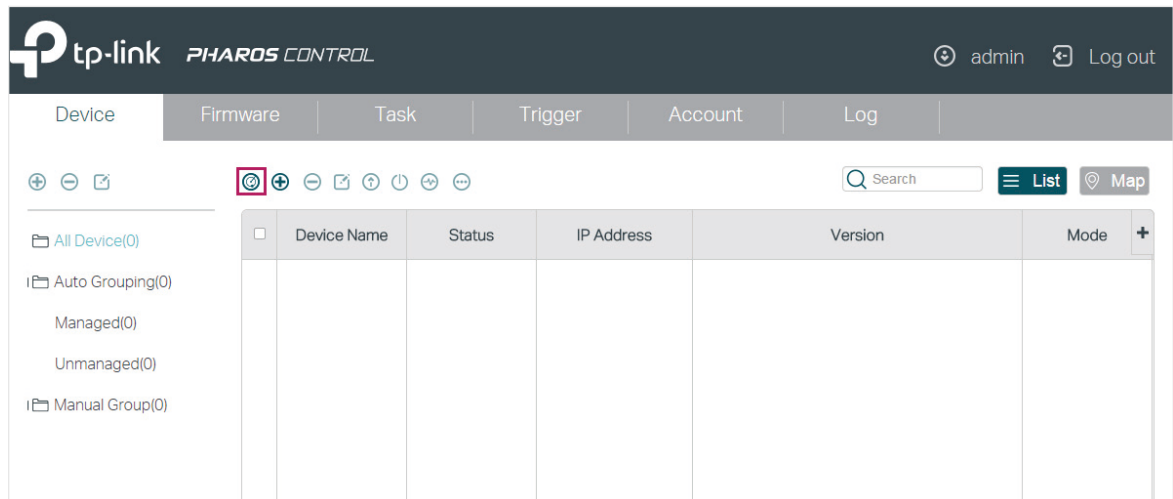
tp-link PHAROS CONTROL

admin Log out

Device Firmware Task Trigger Account Log

Search List Map

All Device(0)

Auto Grouping(0)

Managed(0)

Unmanaged(0)

Manual Group(0)

| | Device Name | Status | IP Address | Version | Mode |
|---|---|---|---|---|---|
| | | | | | |